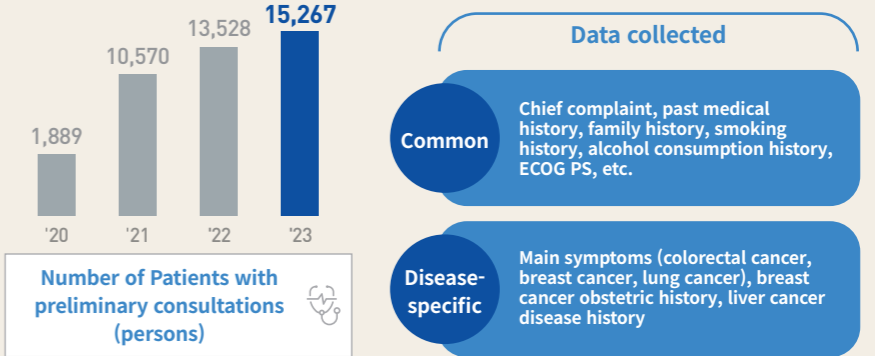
1,889
10,570
13,528
15,267

'20
'21
'22
'23

Number of Patients with preliminary consultations (persons)

Data collected

Common

Chief complaint, past medical history, family history, smoking history, alcohol consumption history, ECOG PS, etc.

Disease-specific

Main symptoms (colorectal cancer, breast cancer, lung cancer), breast cancer obstetric history, liver cancer disease history